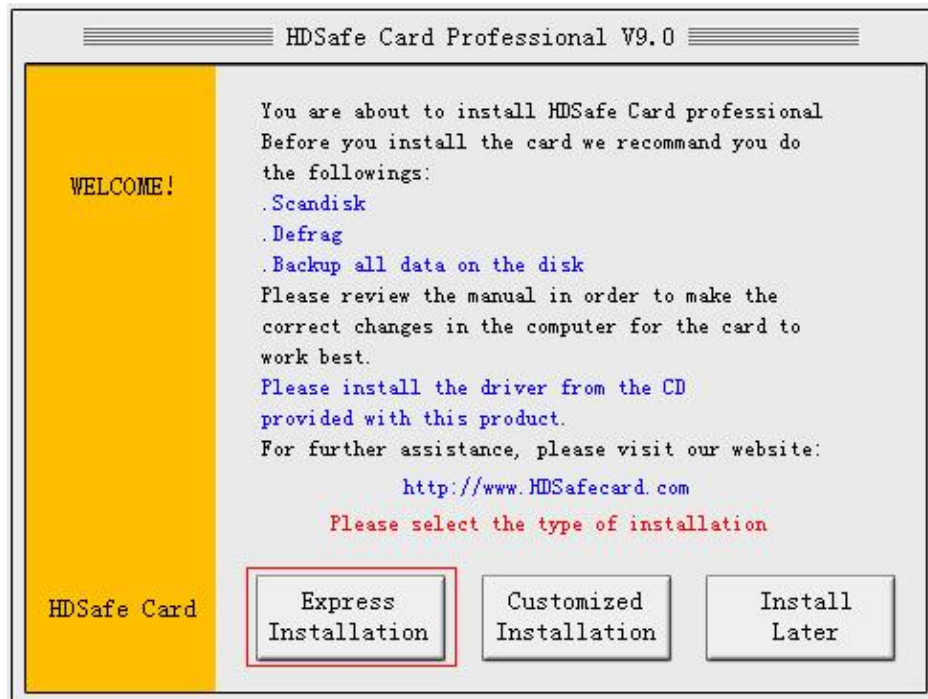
HDSafe Card Professional V9.0

WELCOME!

You are about to install HDSafe Card professional
Before you install the card we recommand you do the followings:
.Scandisk
.Defrag
.Backup all data on the disk
Please review the manual in order to make the correct changes in the computer for the card to work best.
Please install the driver from the CD provided with this product.
For further assistance, please visit our website:
http://www.HDSafecard.com
Please select the type of installation

HDSafe Card

Express Installation

Customized Installation

Install Later